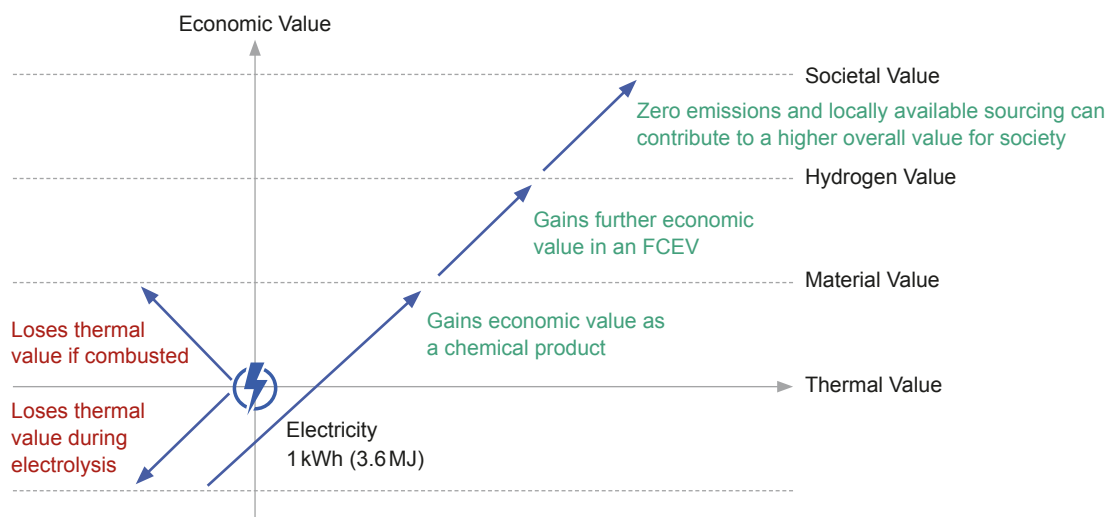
Economic Value

Societal Value

Zero emissions and locally available sourcing can contribute to a higher overall value for society

Hydrogen Value

Gains further economic value in an FCEV

Material Value

Gains economic value as a chemical product

Loses thermal value if combusted

Thermal Value

Loses thermal value during electrolysis

Electricity
1 kWh (3.6 MJ)